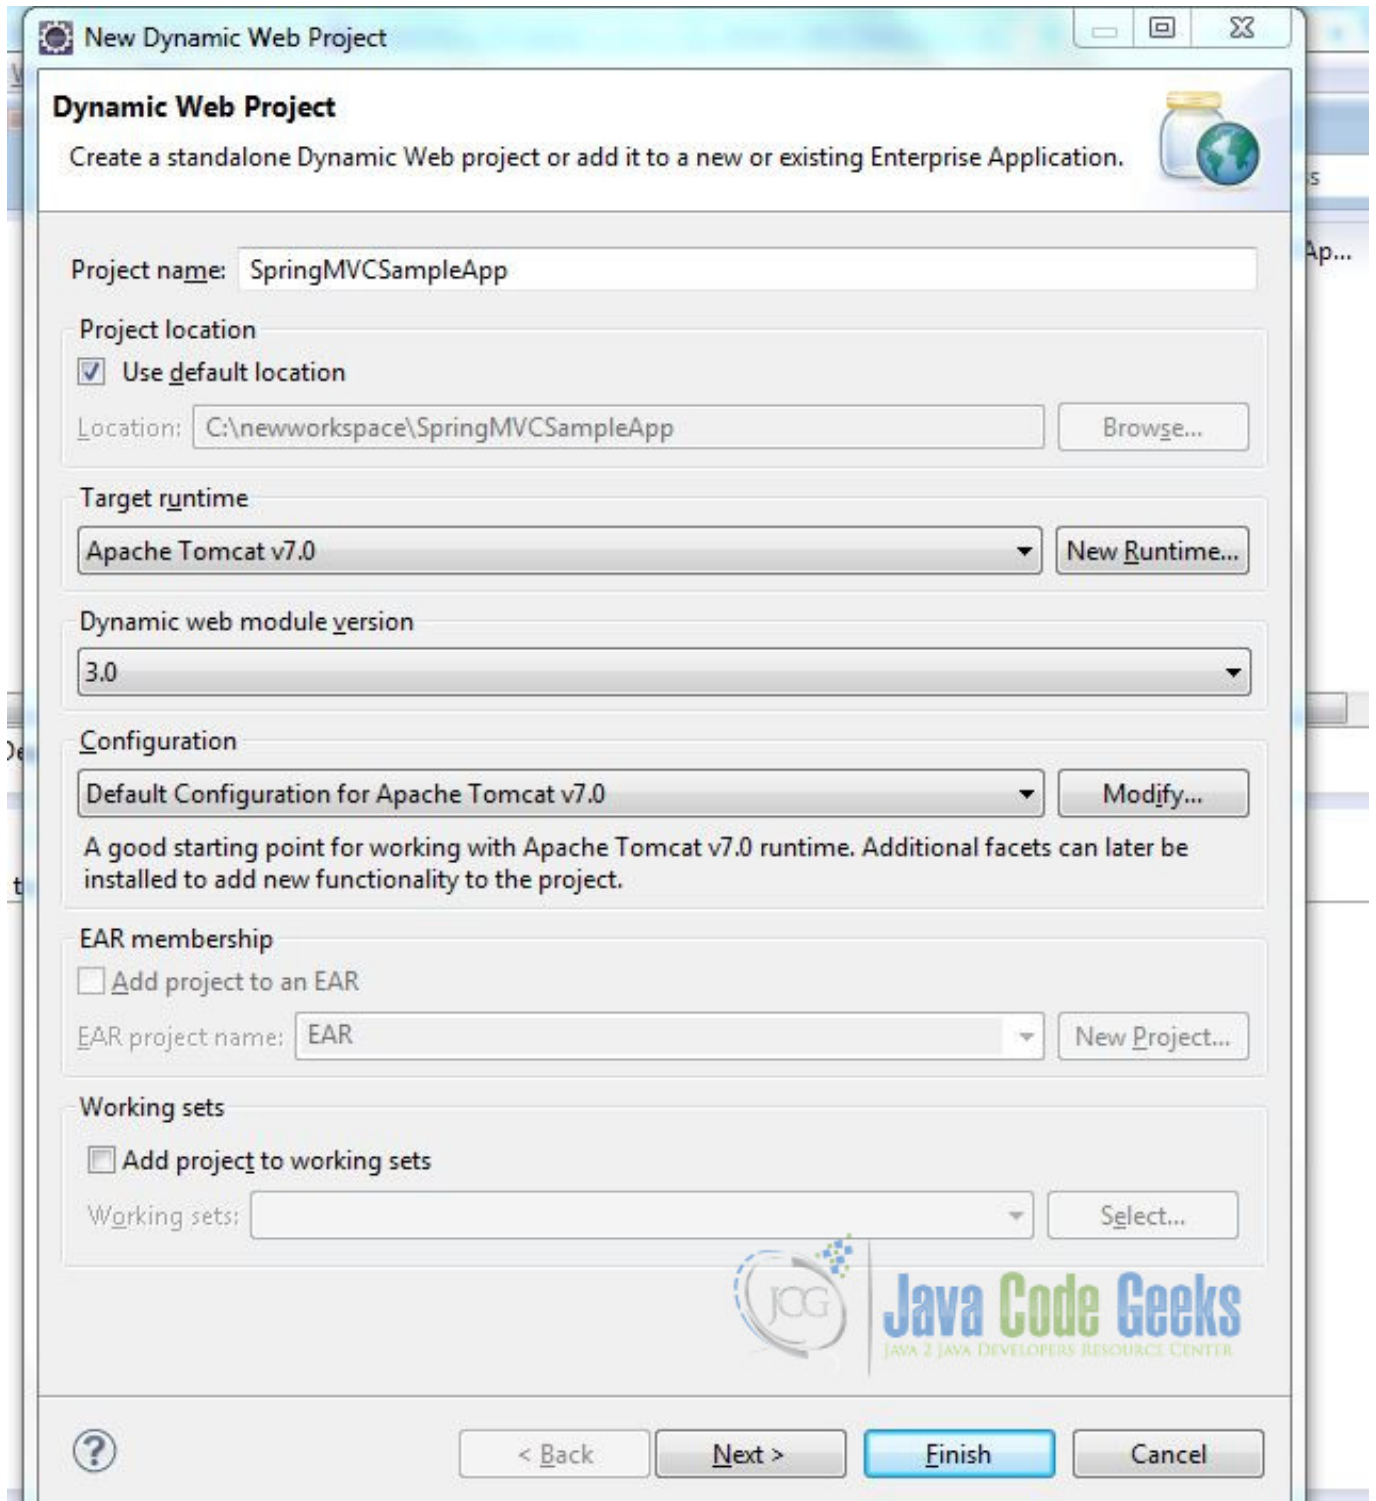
New Dynamic Web Project

Dynamic Web Project

Create a standalone Dynamic Web project or add it to a new or existing Enterprise Application.

Project name: SpringMVCSampleApp

Project location

Use default location

Location: C:\newworkspace\SpringMVCSampleApp Browse...

Target runtime

Apache Tomcat v7.0 New Runtime...

Dynamic web module version

3.0

Configuration

Default Configuration for Apache Tomcat v7.0 Modify...

A good starting point for working with Apache Tomcat v7.0 runtime. Additional facets can later be installed to add new functionality to the project.

EAR membership

Add project to an EAR

EAR project name: EAR New Project...

Working sets

Add project to working sets

Working sets: Select...

JCG Java Code Geeks
JAVA 2 JAVA DEVELOPERS RESOURCE CENTER

< Back Next > Finish Cancel